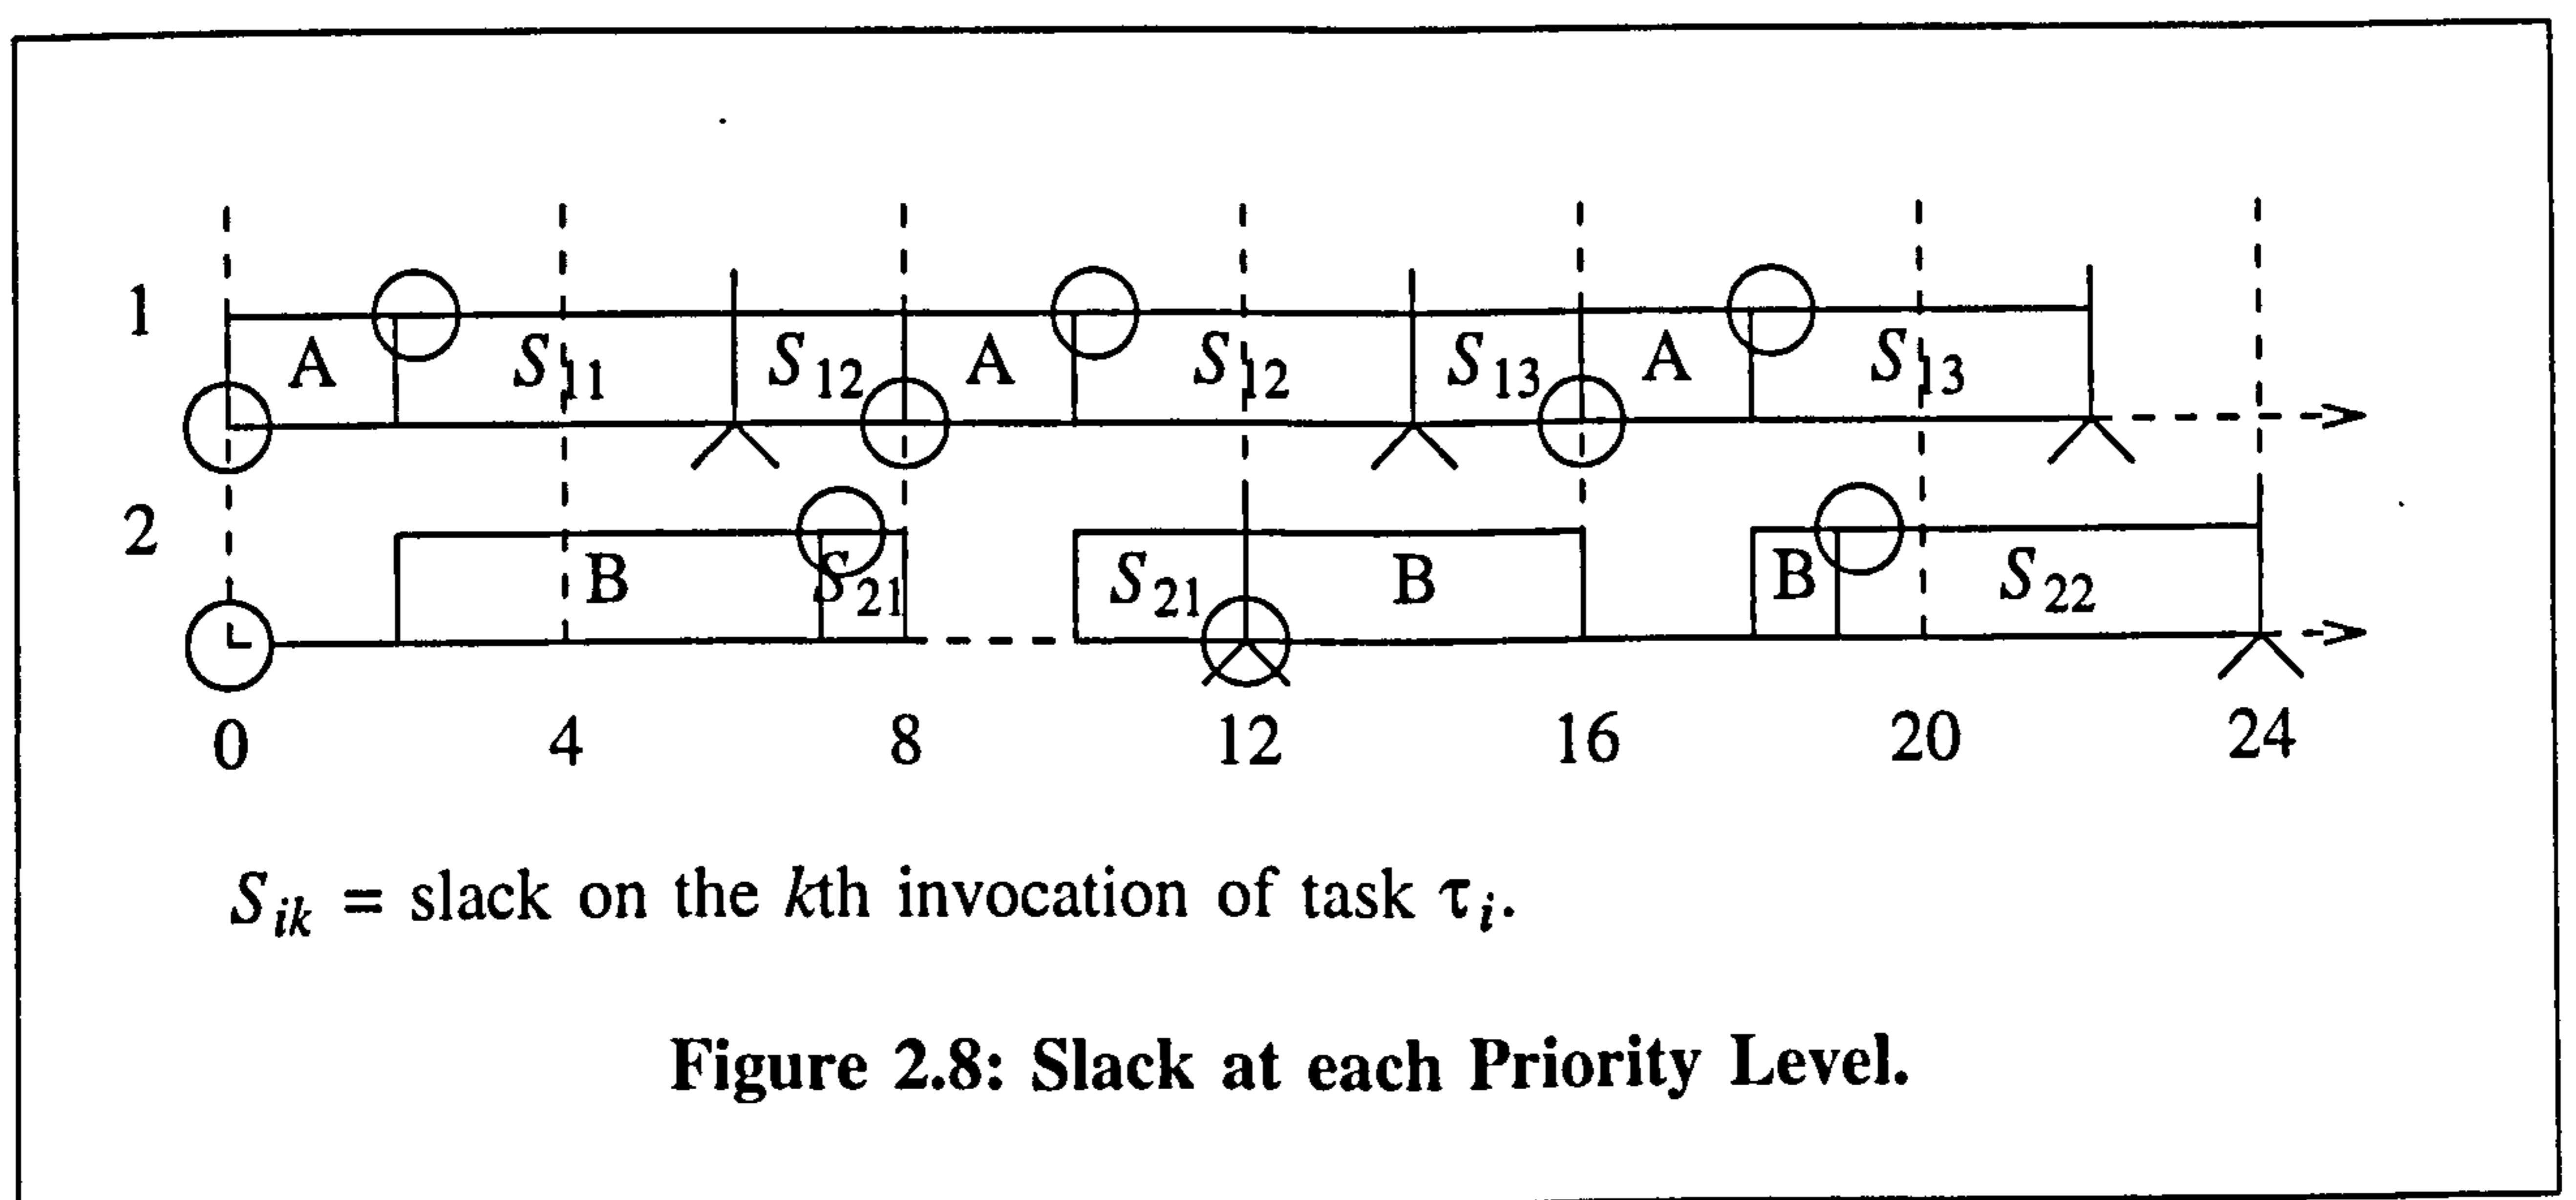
1

A $S_{11}$ $S_{12}$ A $S_{12}$ $S_{13}$ A $S_{13}$

2

B $S_{21}$ $S_{21}$ B B $S_{22}$

0 4 8 12 16 20 24

$S_{ik}$ = slack on the $k$th invocation of task $\tau_i$.

**Figure 2.8: Slack at each Priority Level.**